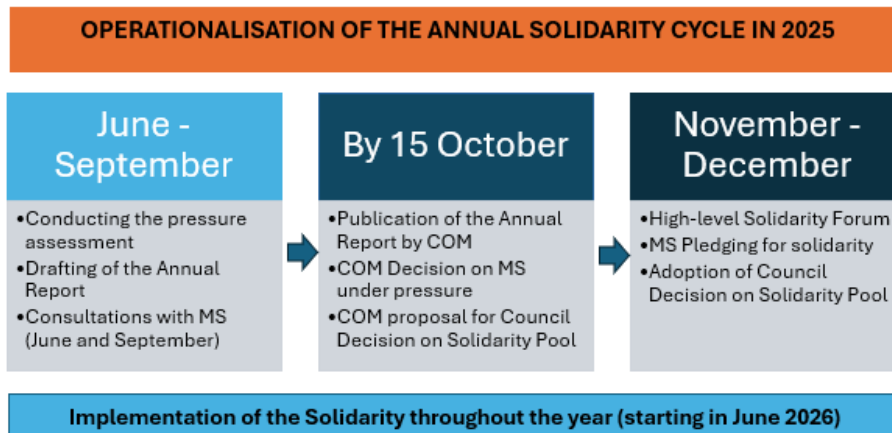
OPERATIONALISATION OF THE ANNUAL SOLIDARITY CYCLE IN 2025

June - September

•Conducting the pressure assessment
•Drafting of the Annual Report
•Consultations with MS (June and September)

By 15 October

•Publication of the Annual Report by COM
•COM Decision on MS under pressure
•COM proposal for Council Decision on Solidarity Pool

November - December

•High-level Solidarity Forum
•MS Pledging for solidarity
•Adoption of Council Decision on Solidarity Pool

Implementation of the Solidarity throughout the year (starting in June 2026)